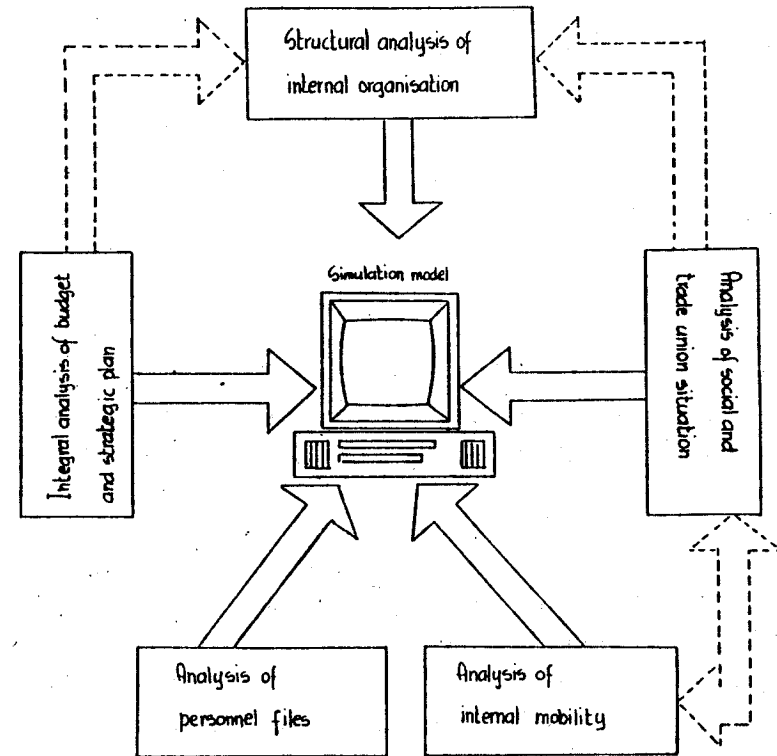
Structural analysis of internal organisation

Simulation model

Integral analysis of budget and strategic plan

Analysis of social and trade union situation

Analysis of personnel files

Analysis of internal mobility